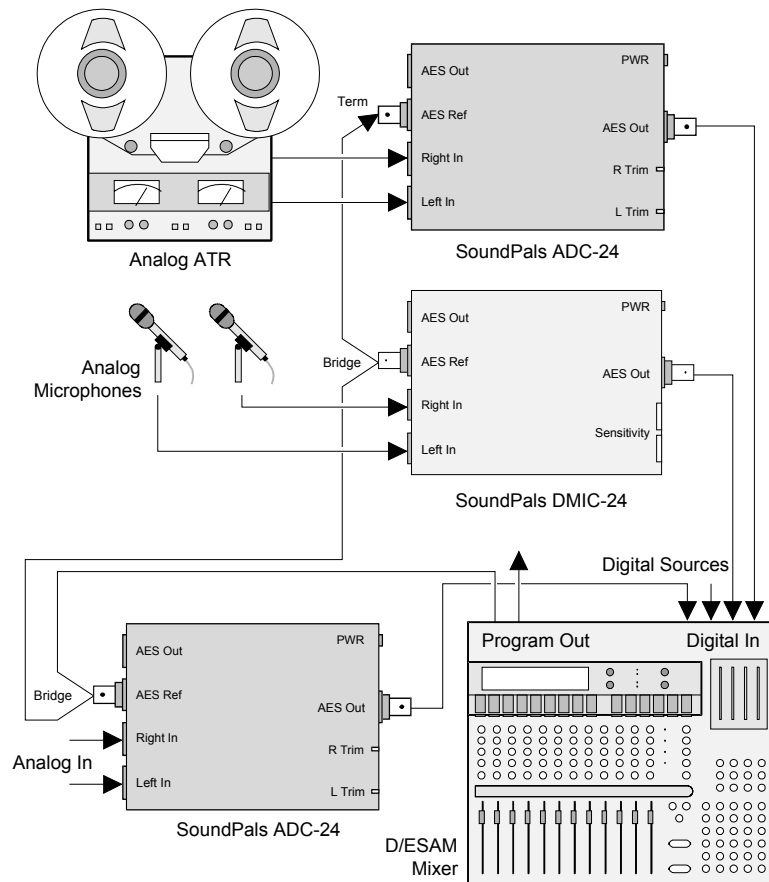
AES Out
PWR
Term
AES Ref
AES Out
Right In
R Trim
Left In
L Trim
Analog ATR
SoundPals ADC-24

AES Out
PWR
Analog Microphones
Bridge
AES Ref
AES Out
Right In
Sensitivity
Left In
SoundPals DMIC-24

Digital Sources
Program Out
Digital In
AES Out
PWR
Bridge
AES Ref
AES Out
Right In
R Trim
Analog In
Left In
L Trim
SoundPals ADC-24
D/ESAM Mixer